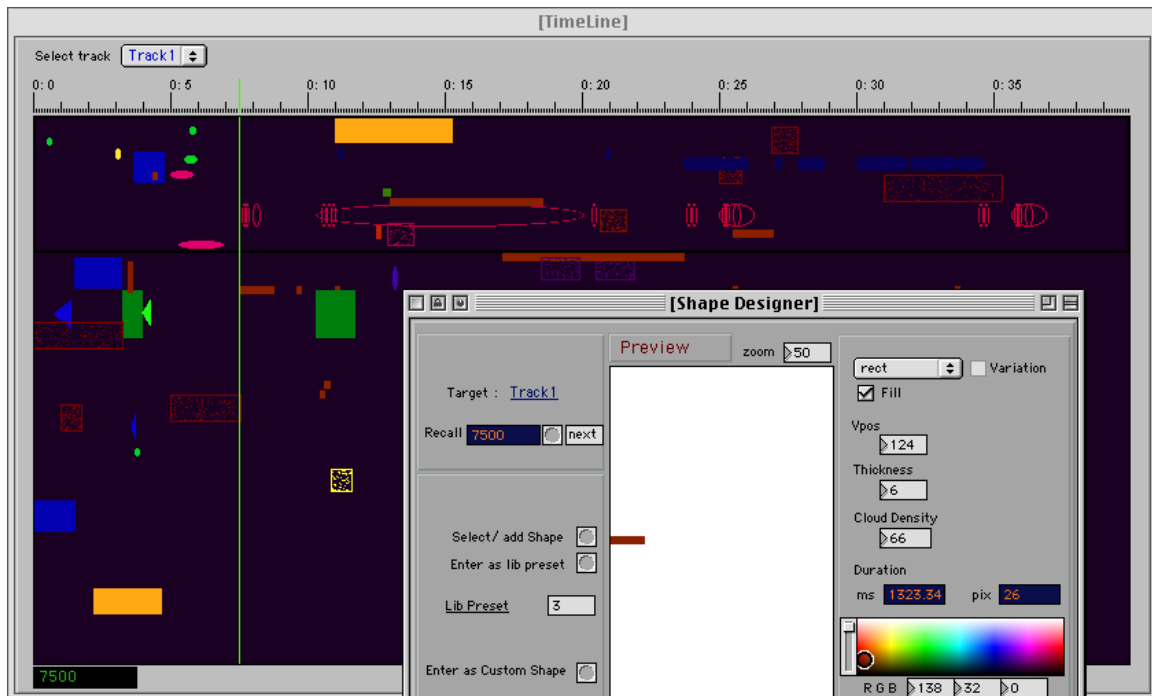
[TimeLine]

Select track Track1

0:0 0:5 0:10 0:15 0:20 0:25 0:30 0:35

7500

[Shape Designer]

Preview

zoom 50

Target : Track1

Recall 7500 next

Select/ add Shape

Enter as lib preset

Lib Preset 3

Enter as Custom Shape

rect

Variation

Fill

Vpos
124

Thickness
6

Cloud Density
66

Duration
ms 1323.34 pix 26

RGB 138 32 0